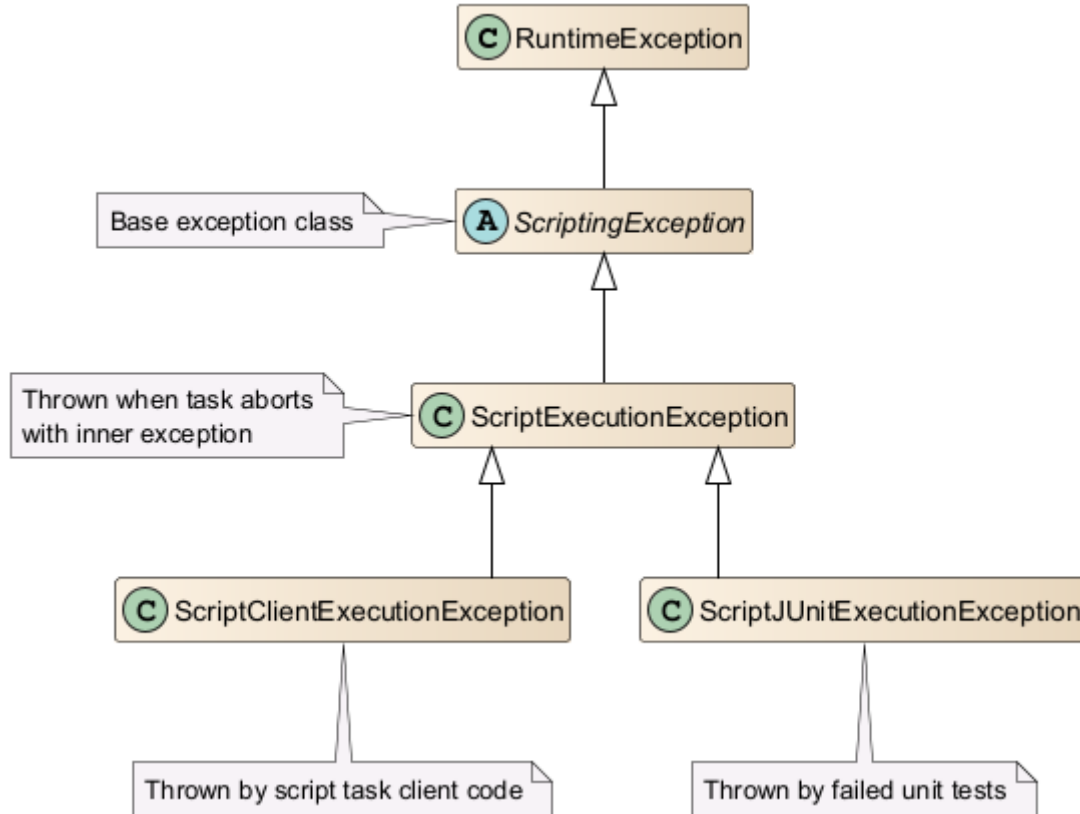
C RuntimeException

Base exception class

A ScriptingException

Thrown when task aborts with inner exception

C ScriptExecutionException

C ScriptClientExecutionException

C ScriptJUnitExecutionException

Thrown by script task client code

Thrown by failed unit tests